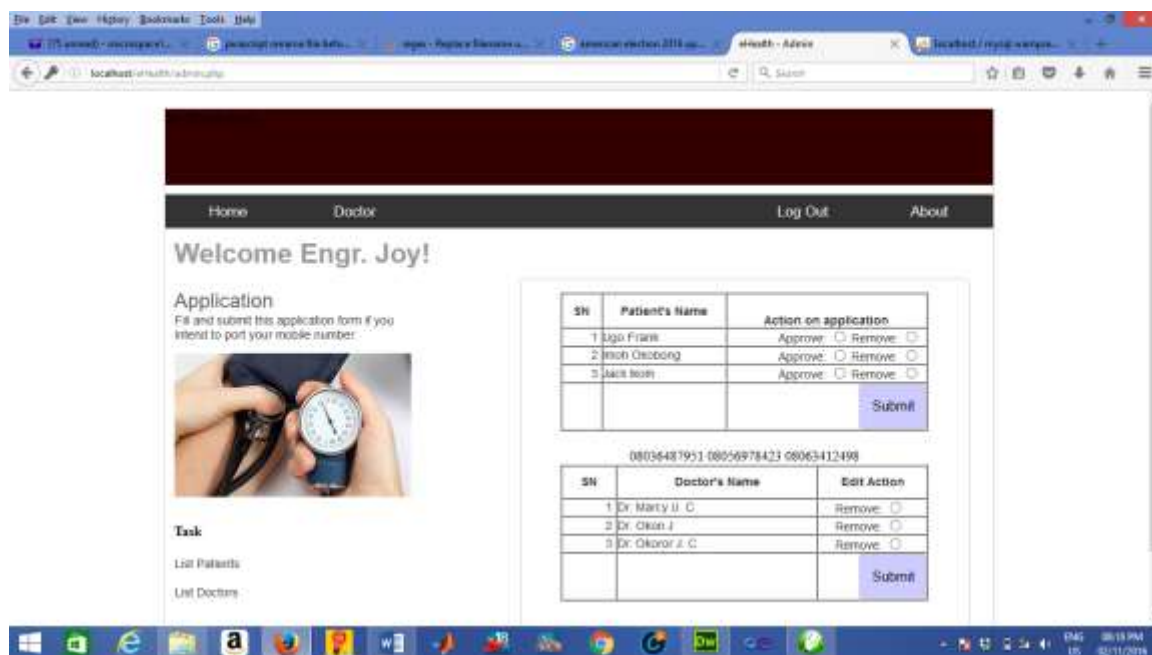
File Edit View History Bookmarks Tools Help

eHealth - Admin

localhost/ehealth/admin.php

Search

Home Doctor Log Out About

Welcome Engr. Joy!

Application
Fill and submit this application form if you intend to port your mobile number.

| SN | Patient's Name | Action on application |
|---|---|---|
| 1 | Ugo Frank | Approve: ○ Remove: ○ |
| 2 | Imoh Okobong | Approve: ○ Remove: ○ |
| 3 | Jack Ikoh | Approve: ○ Remove: ○ |
| | | Submit |

08036487951 08056978423 08063412498

| SN | Doctor's Name | Edit Action |
|---|---|---|
| 1 | Dr. Marcy U. C | Remove: ○ |
| 2 | Dr. Okon J | Remove: ○ |
| 3 | Dr. Okoror J. C | Remove: ○ |
| | | Submit |

Task

List Patients

List Doctors

ENG US 08:18 PM 02/11/2016